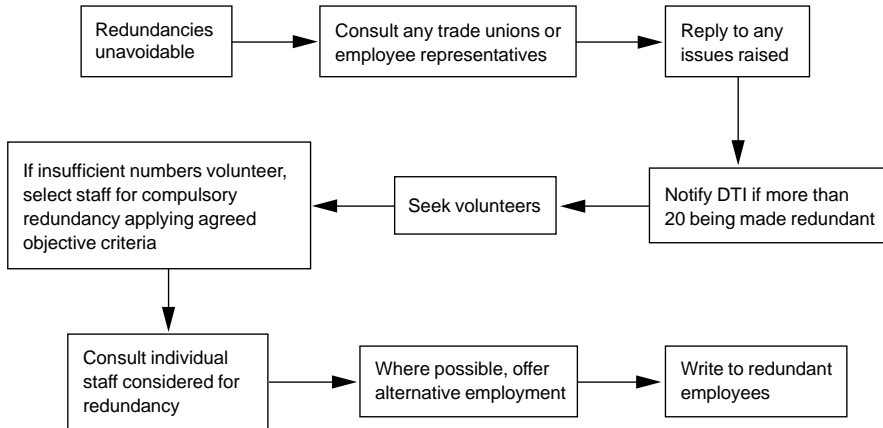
Redundancies unavoidable

Consult any trade unions or employee representatives

Reply to any issues raised

Notify DTI if more than 20 being made redundant

Seek volunteers

If insufficient numbers volunteer, select staff for compulsory redundancy applying agreed objective criteria

Consult individual staff considered for redundancy

Where possible, offer alternative employment

Write to redundant employees